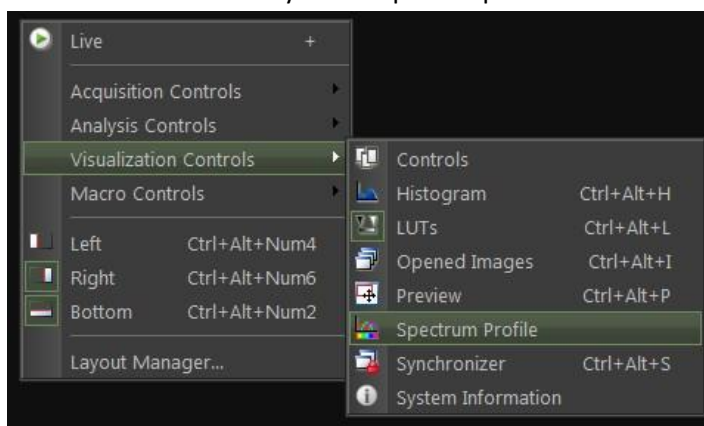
Live +

Acquisition Controls
Analysis Controls
Visualization Controls
Macro Controls

Left Ctrl+Alt+Num4
Right Ctrl+Alt+Num6
Bottom Ctrl+Alt+Num2

Layout Manager...

Controls
Histogram Ctrl+Alt+H
LUTs Ctrl+Alt+L
Opened Images Ctrl+Alt+I
Preview Ctrl+Alt+P
Spectrum Profile
Synchronizer Ctrl+Alt+S
System Information